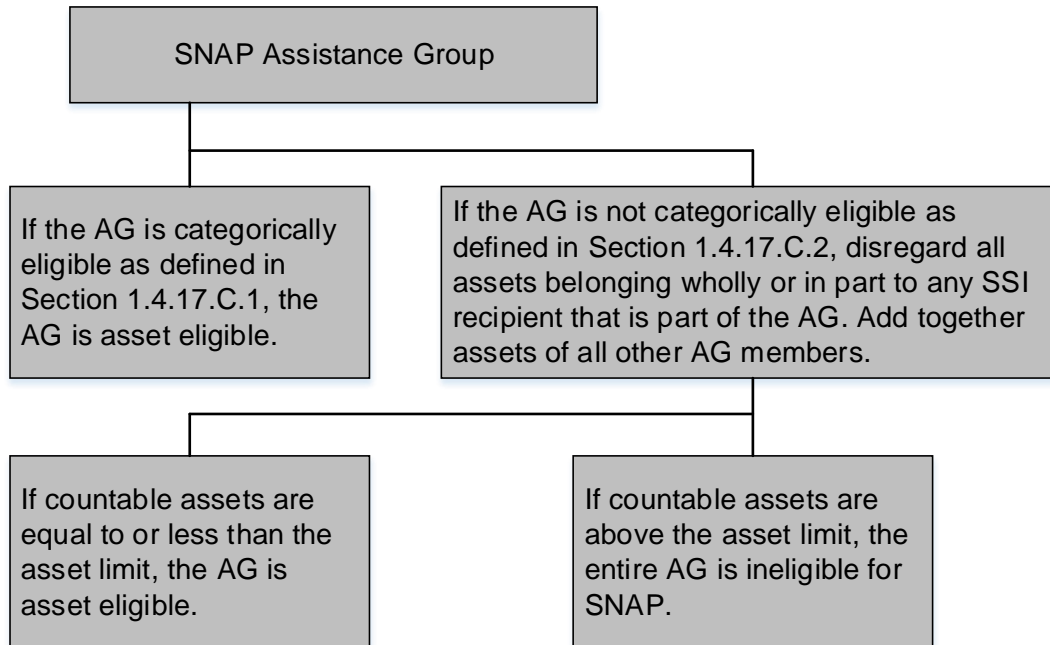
SNAP Assistance Group

If the AG is categorically eligible as defined in Section 1.4.17.C.1, the AG is asset eligible.

If the AG is not categorically eligible as defined in Section 1.4.17.C.2, disregard all assets belonging wholly or in part to any SSI recipient that is part of the AG. Add together assets of all other AG members.

If countable assets are equal to or less than the asset limit, the AG is asset eligible.

If countable assets are above the asset limit, the entire AG is ineligible for SNAP.